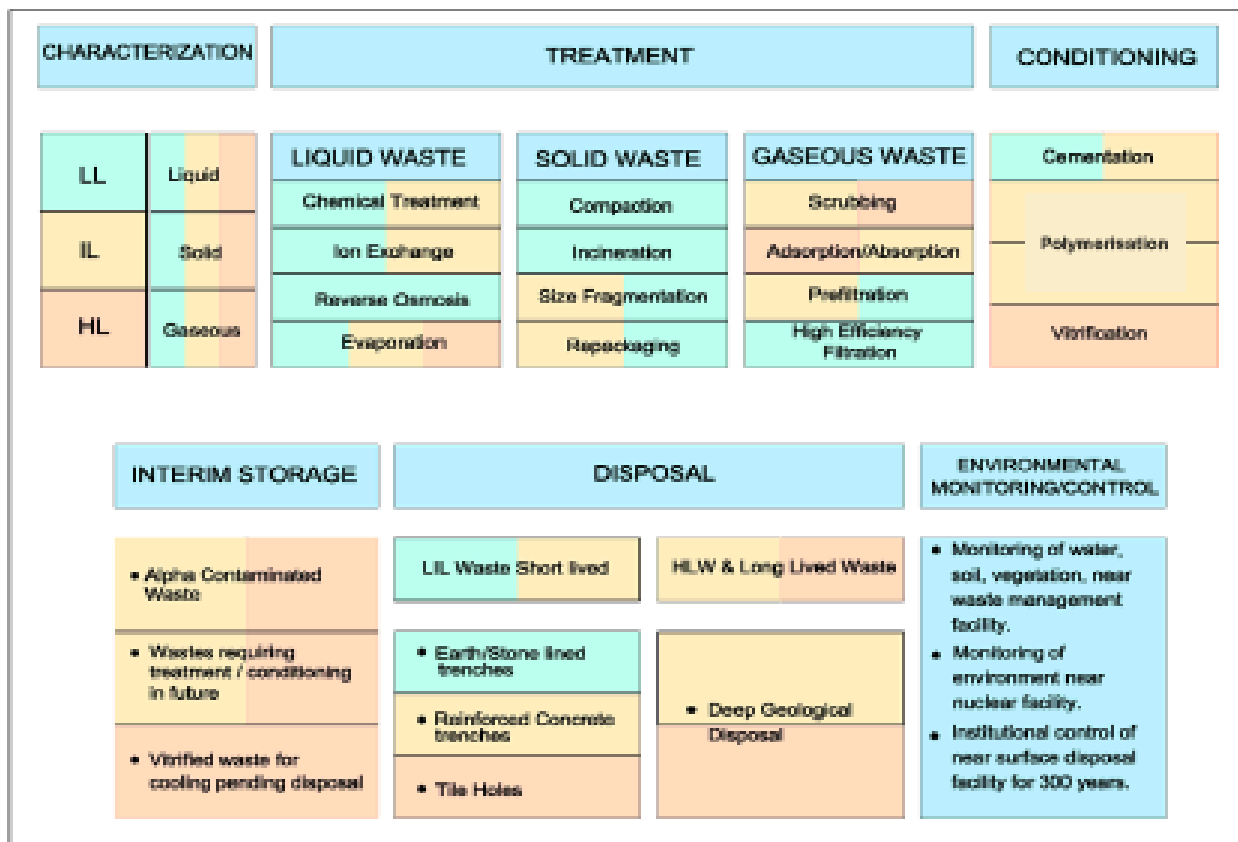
CHARACTERIZATION

TREATMENT

CONDITIONING

LL

IL

HL

Liquid

Solid

Gaseous

LIQUID WASTE

Chemical Treatment

Ion Exchange

Reverse Osmosis

Evaporation

SOLID WASTE

Compaction

Incineration

Size Fragmentation

Repackaging

GASEOUS WASTE

Scrubbing

Adsorption/Absorption

Prefiltration

High Efficiency Filtration

Cementation

Polymerisation

Vitrification

INTERIM STORAGE

• Alpha Contaminated Waste

• Wastes requiring treatment / conditioning in future

• Vitrified waste for cooling pending disposal

DISPOSAL

LIL Waste Short lived

• Earth/Stone lined trenches

• Reinforced Concrete trenches

• Tile Holes

HLW & Long Lived Waste

• Deep Geological Disposal

ENVIRONMENTAL MONITORING/CONTROL

• Monitoring of water, soil, vegetation, near waste management facility.

• Monitoring of environment near nuclear facility.

• Institutional control of near surface disposal facility for 300 years.